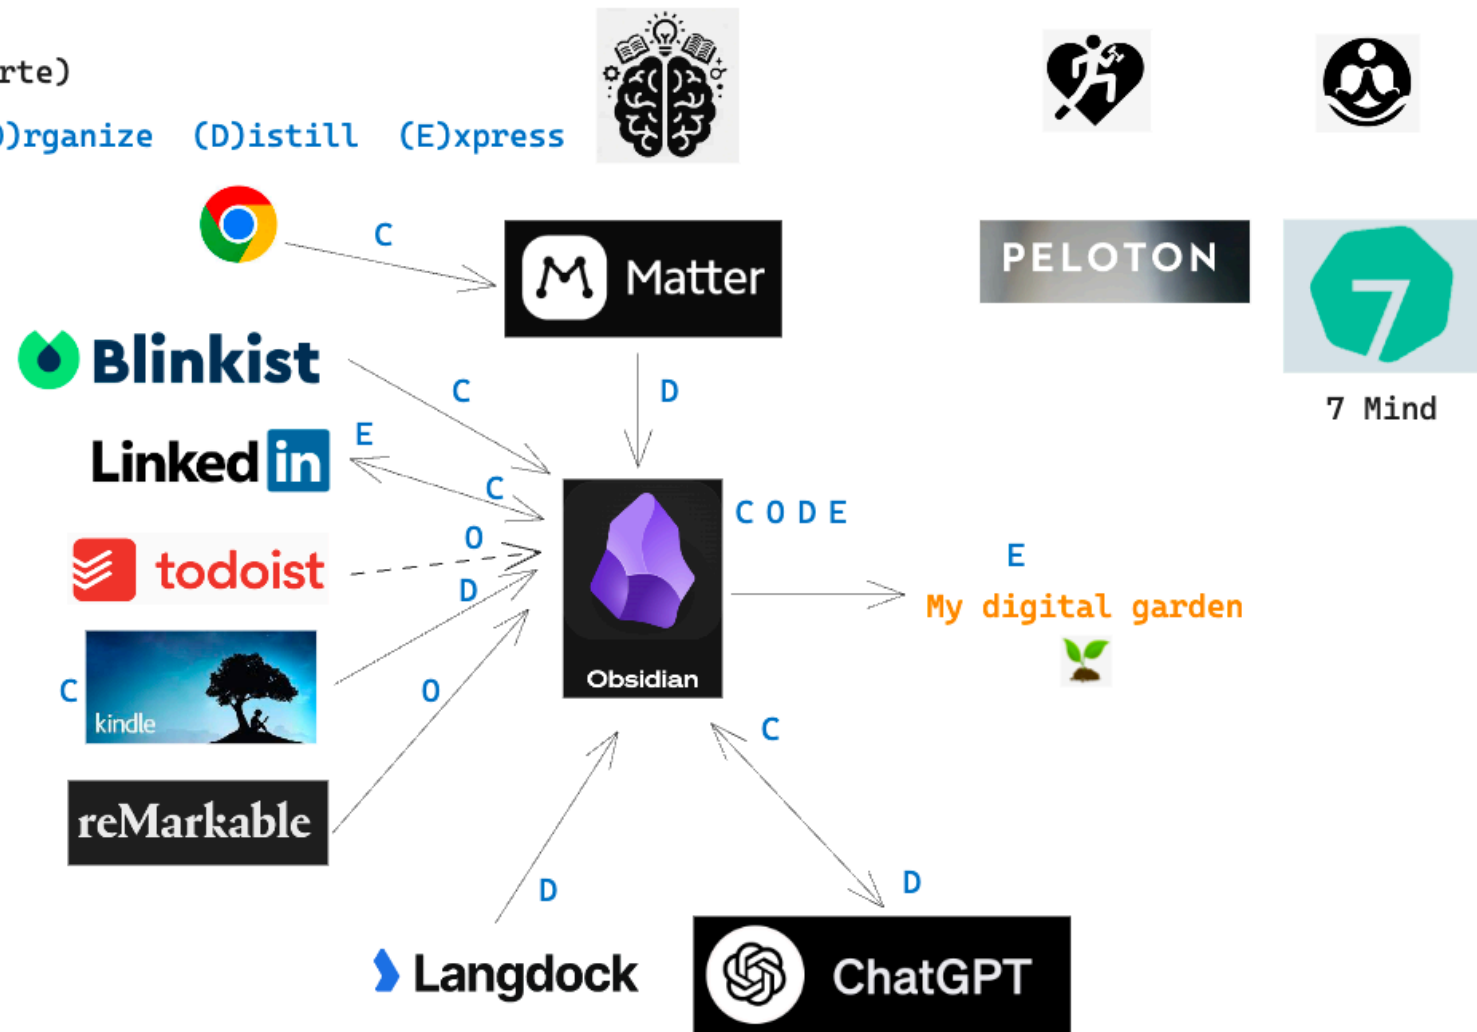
rte)

)rganize (D)istill (E)xpress

C

Matter

PELOTON

7 Mind

Blinkist

C

D

E

Linked in

C

C O D E

O

todoist

D

E

My digital garden

C

kindle

O

Obsidian

C

reMarkable

D

D

Langdock

ChatGPT